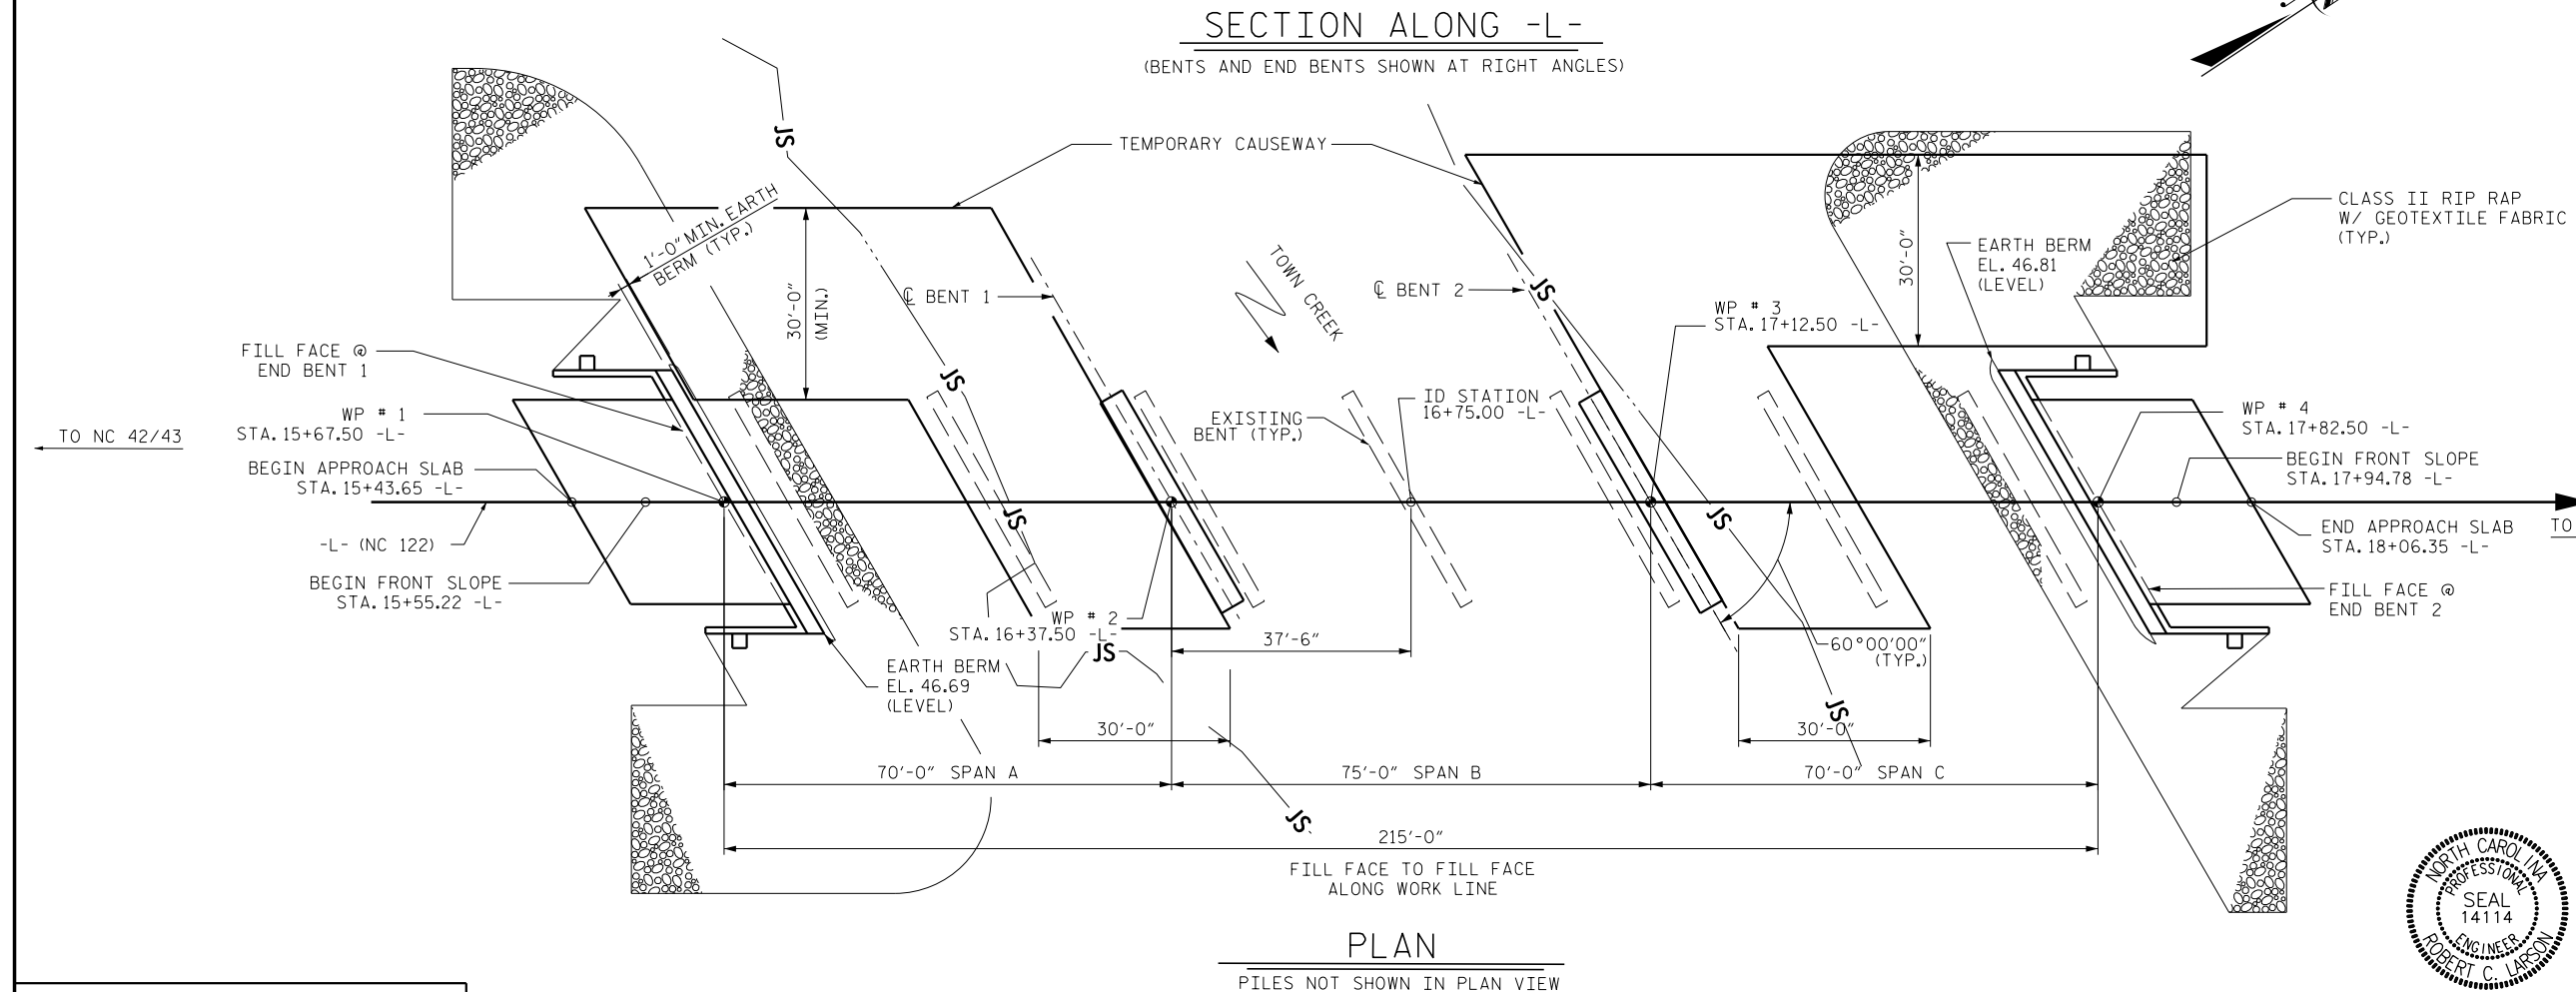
SECTION ALONG -L-
(BENTS AND END BENTS SHOWN AT RIGHT ANGLES)

TEMPORARY CAUSEWAY

JS

1'-0" MIN. EARTH BERM (TYP.)

30'-0" (MIN.)

℄ BENT 1

TOWN CREEK

℄ BENT 2

JS

30'-0"

EARTH BERM
EL. 46.81
(LEVEL)

CLASS II RIP RAP
W/ GEOTEXTILE FABRIC
(TYP.)

WP # 3
STA. 17+12.50 -L-

FILL FACE @
END BENT 1

JS

WP # 1
STA. 15+67.50 -L-

TO NC 42/43

EXISTING
BENT (TYP.)

ID STATION
16+75.00 -L-

WP # 4
STA. 17+82.50 -L-

BEGIN APPROACH SLAB
STA. 15+43.65 -L-

BEGIN FRONT SLOPE
STA. 17+94.78 -L-

JS

JS

-L- (NC 122)

END APPROACH SLAB
STA. 18+06.35 -L-

TO

BEGIN FRONT SLOPE
STA. 15+55.22 -L-

FILL FACE @
END BENT 2

WP # 2
STA. 16+37.50 -L-

37'-6"

60°00'00"
(TYP.)

JS

EARTH BERM
EL. 46.69
(LEVEL)

JS

30'-0"

30'-0"

70'-0" SPAN A

75'-0" SPAN B

70'-0" SPAN C

JS

215'-0"

FILL FACE TO FILL FACE
ALONG WORK LINE

NORTH CAROLINA
PROFESSIONAL
SEAL
14114
ENGINEER
ROBERT C. LARSON

PLAN
PILES NOT SHOWN IN PLAN VIEW